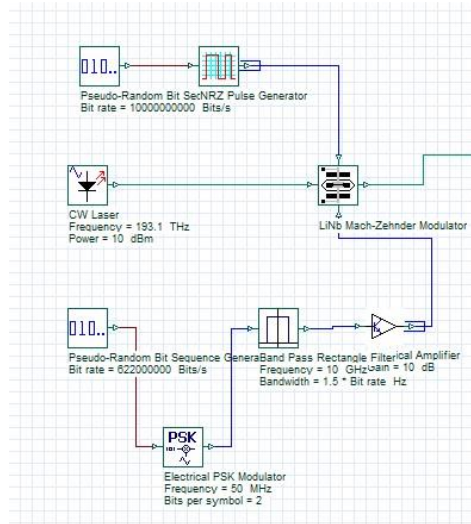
010..

Pseudo-Random Bit SecNRZ Pulse Generator
Bit rate = 10000000000 Bits/s

CW Laser
Frequency = 193.1 THz
Power = 10 dBm

LiNb Mach-Zehnder Modulator

010..

Pseudo-Random Bit Sequence GeneraBand Pass Rectangle Filterical Amplifier
Bit rate = 622000000 Bits/s
Frequency = 10 GHzGain = 10 dB
Bandwidth = 1.5 * Bit rate Hz

PSK

Electrical PSK Modulator
Frequency = 50 MHz
Bits per symbol = 2